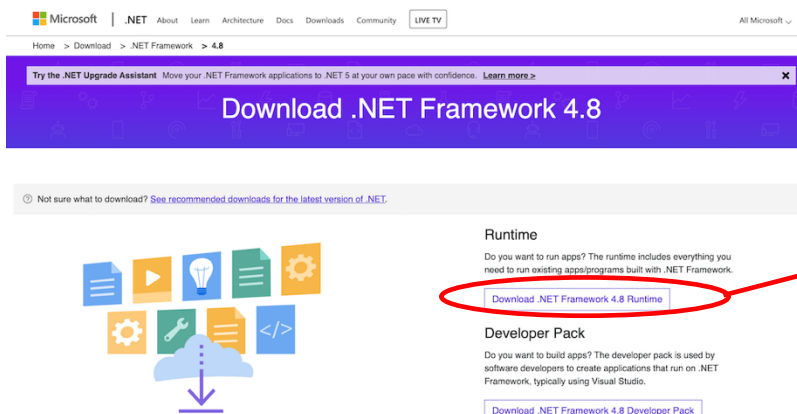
Microsoft | .NET About Learn Architecture Docs Downloads Community LIVE TV All Microsoft

Home > Download > .NET Framework > 4.8

Try the .NET Upgrade Assistant Move your .NET Framework applications to .NET 5 at your own pace with confidence. Learn more > ✕

Download .NET Framework 4.8

Not sure what to download? See recommended downloads for the latest version of .NET.

Runtime

Do you want to run apps? The runtime includes everything you need to run existing apps/programs built with .NET Framework.

Download .NET Framework 4.8 Runtime

Developer Pack

Do you want to build apps? The developer pack is used by software developers to create applications that run on .NET Framework, typically using Visual Studio.

Download .NET Framework 4.8 Developer Pack